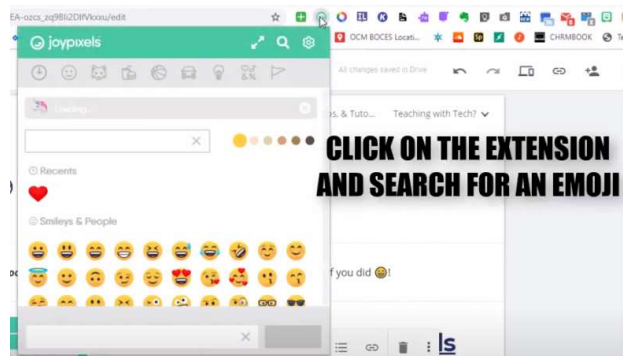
EA-ozcs_zq9Bli2DlfVkxxu/edit

OCM BOCES Locati...

CHRMBOOK

joypixels

All changes saved in Drive

Loading...

s, & Tuto... Teaching with Tech?

Recents

Smileys & People

CLICK ON THE EXTENSION AND SEARCH FOR AN EMOJI

f you did 😄!